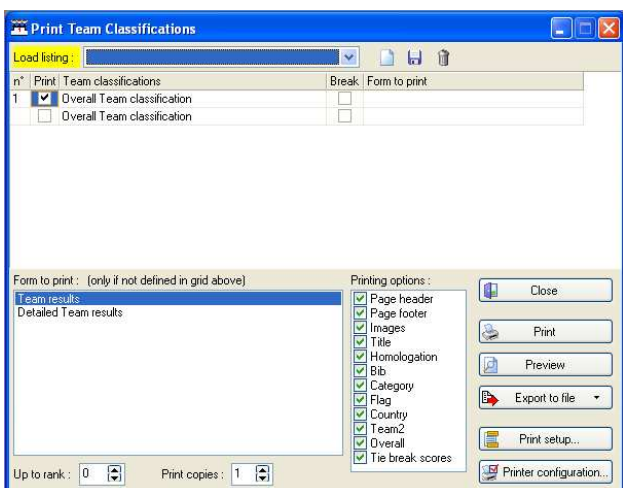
Print Team Classifications

Load listing :

| n° | Print | Team classifications | Break | Form to print |
|---|---|---|---|---|
| 1 | | Overall Team classification | | |
| | | Overall Team classification | | |

Form to print : (only if not defined in grid above)

Team results
Detailed Team results

Up to rank : 0

Print copies : 1

Printing options :

Page header
Page footer
Images
Title
Homologation
Bib
Category
Flag
Country
Team2
Overall
Tie break scores

Close

Print

Preview

Export to file

Print setup...

Printer configuration...